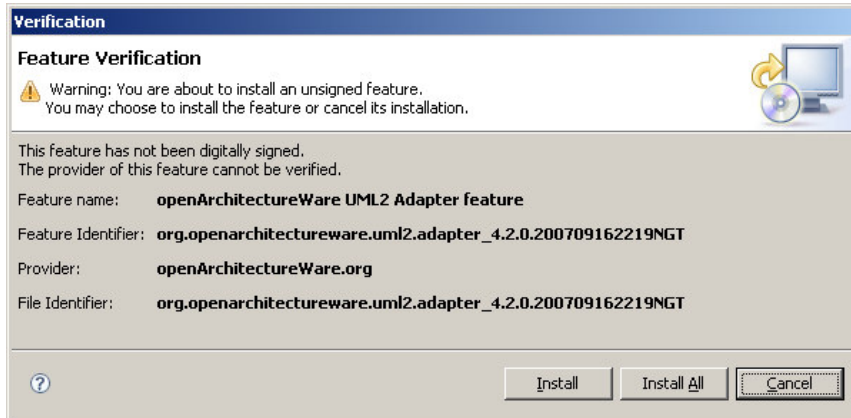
Verification

Feature Verification

Warning: You are about to install an unsigned feature.
You may choose to install the feature or cancel its installation.

This feature has not been digitally signed.
The provider of this feature cannot be verified.

| | |
|---|---|
| Feature name: | openArchitectureWare UML2 Adapter feature |
| Feature Identifier: | org.openarchitectureware.uml2.adapter_4.2.0.200709162219NGT |
| Provider: | openArchitectureWare.org |
| File Identifier: | org.openarchitectureware.uml2.adapter_4.2.0.200709162219NGT |

?

Install | Install All | Cancel